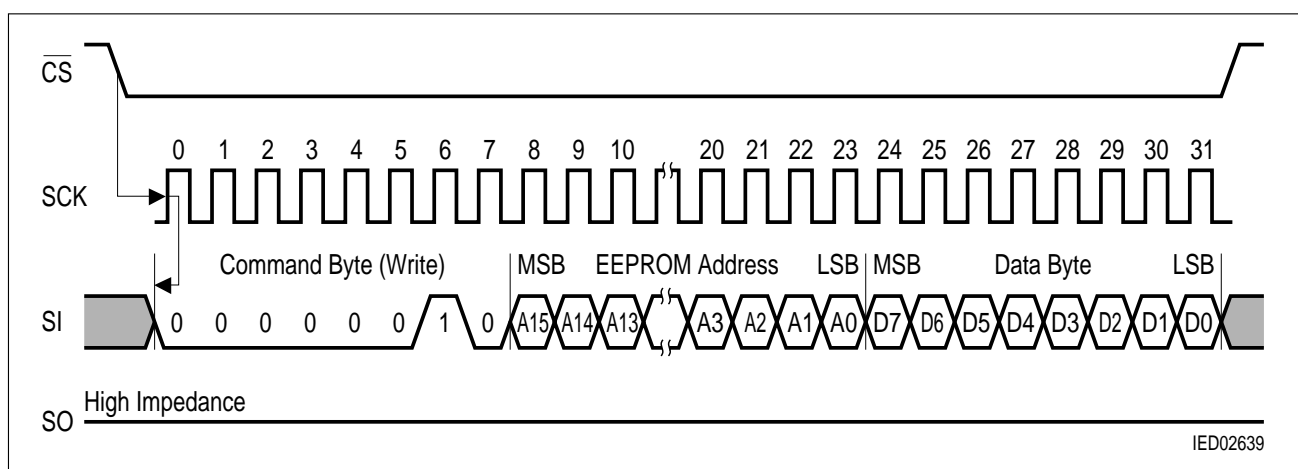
$\overline{CS}$

0 1 2 3 4 5 6 7 8 9 10 20 21 22 23 24 25 26 27 28 29 30 31

SCK

Command Byte (Write)

MSB EEPROM Address LSB

MSB Data Byte LSB

SI

0 0 0 0 0 0 1 0

A15 A14 A13 A3 A2 A1 A0 D7 D6 D5 D4 D3 D2 D1 D0

SO

High Impedance

IED02639